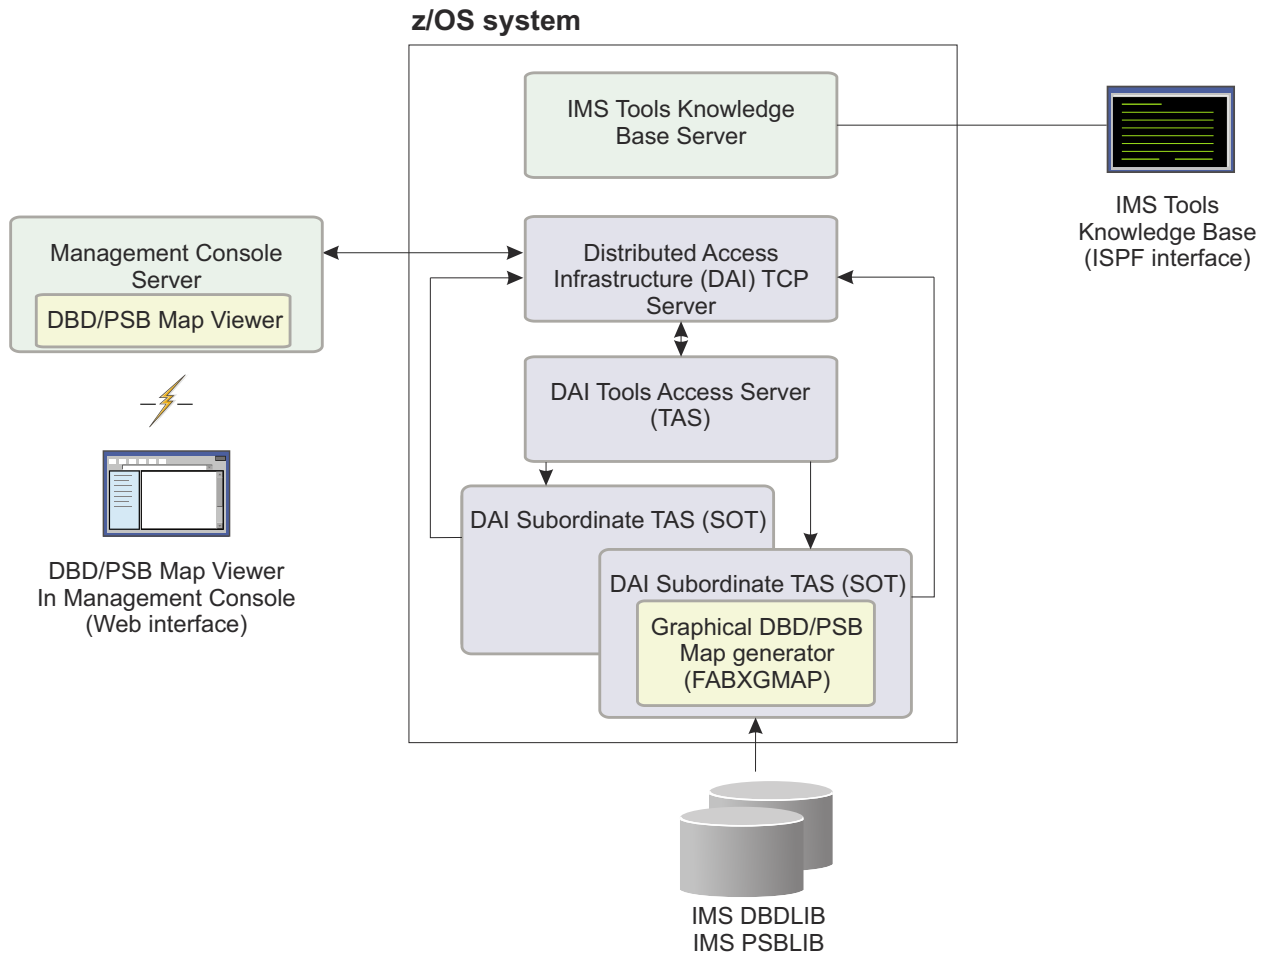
z/OS system

IMS Tools Knowledge Base Server

IMS Tools Knowledge Base (ISPF interface)

Management Console Server

DBD/PSB Map Viewer

Distributed Access Infrastructure (DAI) TCP Server

DAI Tools Access Server (TAS)

DAI Subordinate TAS (SOT)

DAI Subordinate TAS (SOT)

Graphical DBD/PSB Map generator (FABXGMAP)

DBD/PSB Map Viewer In Management Console (Web interface)

IMS DBDLIB
IMS PSBLIB